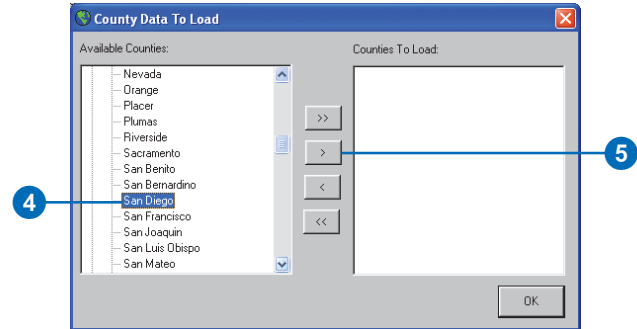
County Data To Load

Available Counties:

Nevada
Orange
Placer
Plumas
Riverside
Sacramento
San Benito
San Bernardino
San Diego
San Francisco
San Joaquin
San Luis Obispo
San Mateo

>>
>
<
<<

Counties To Load:

OK

4

5